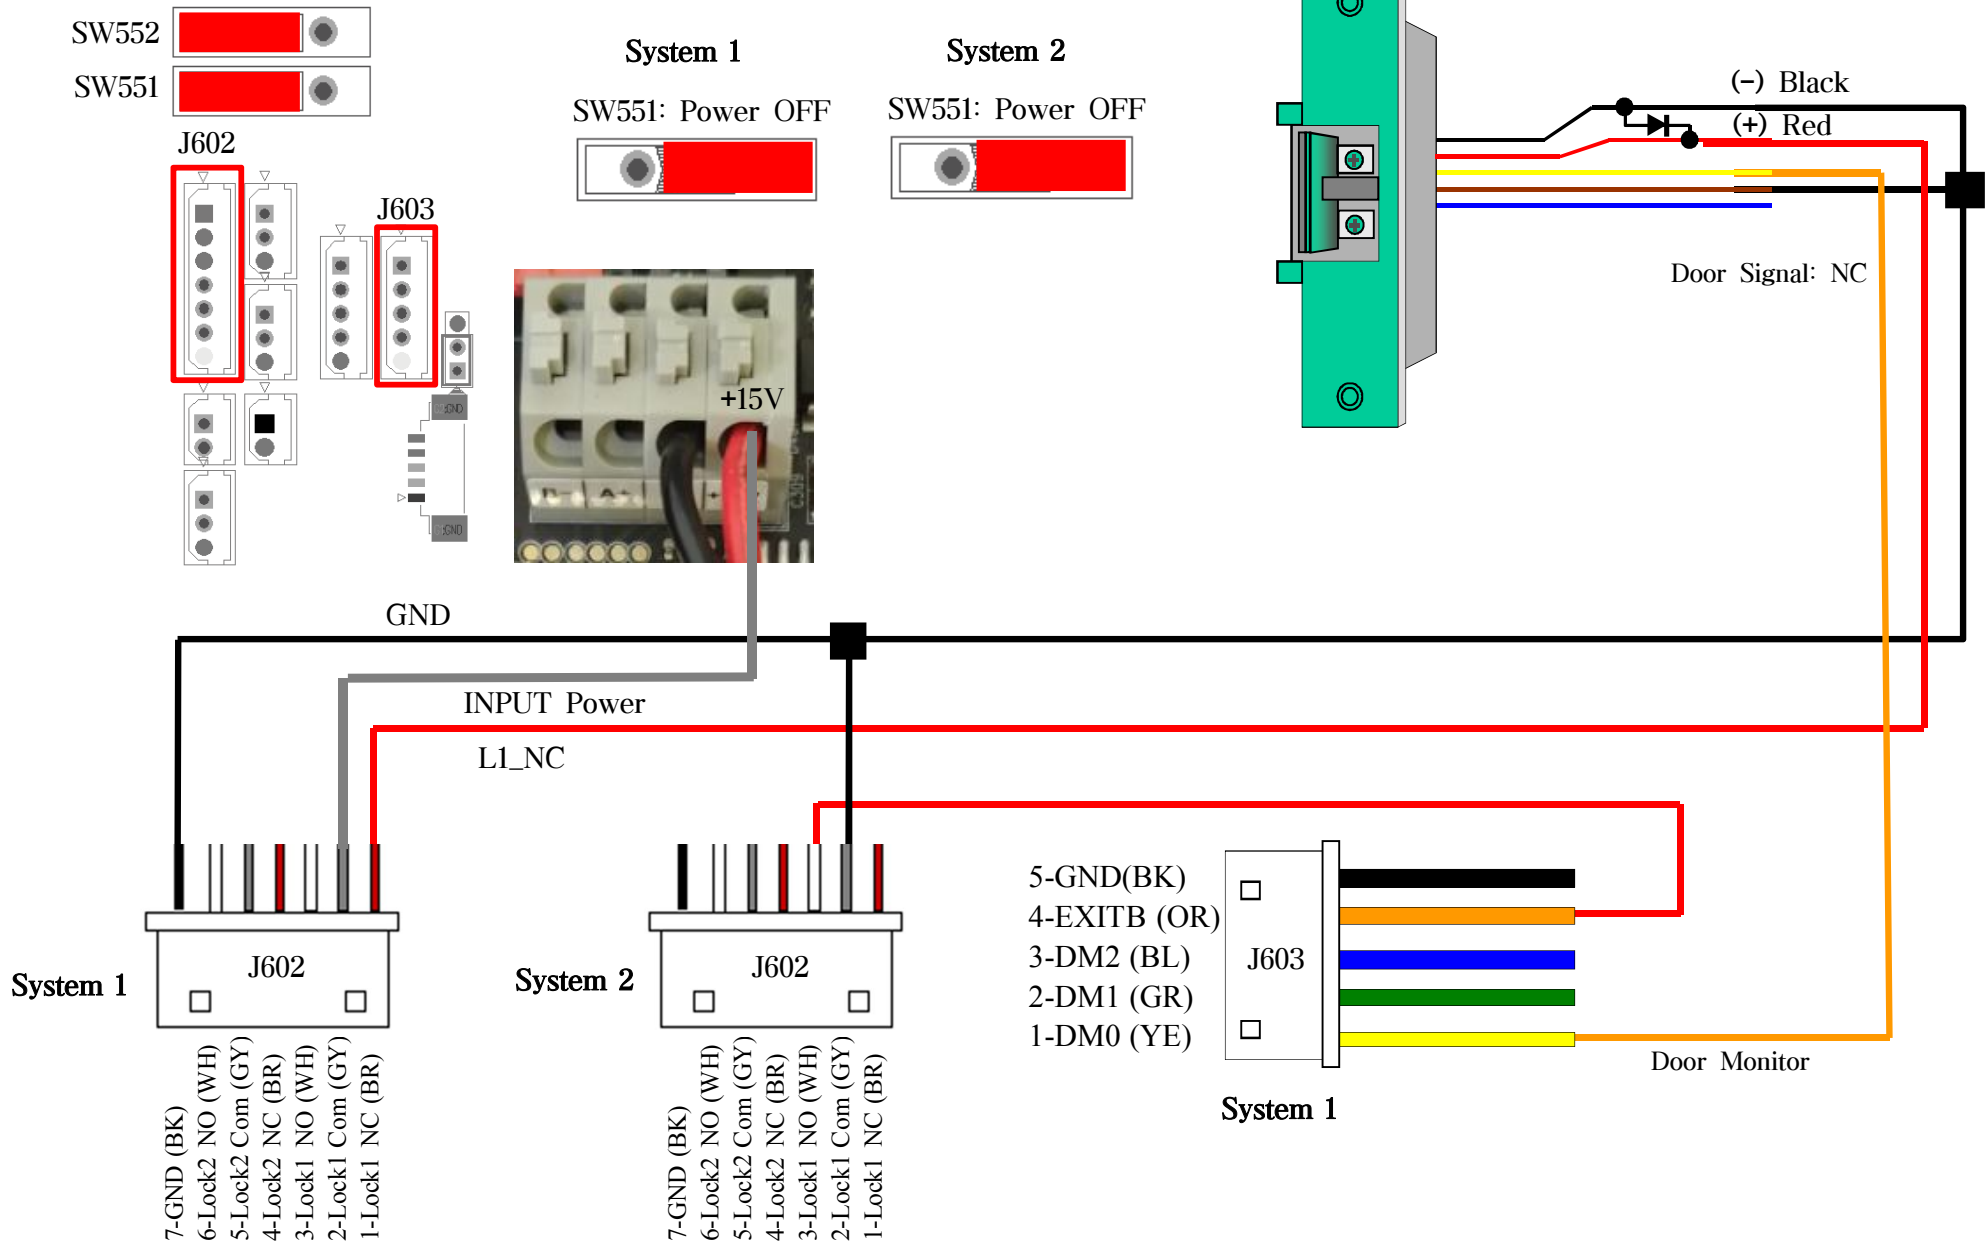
SW552
SW551
J602
J603

System 1
SW551: Power OFF

System 2
SW551: Power OFF

(−) Black
(+) Red

Door Signal: NC

+15V

GND

INPUT Power

L1_NC

System 1
J602
7-GND (BK)
6-Lock2 NO (WH)
5-Lock2 Com (GY)
4-Lock2 NC (BR)
3-Lock1 NO (WH)
2-Lock1 Com (GY)
1-Lock1 NC (BR)

System 2
J602
7-GND (BK)
6-Lock2 NO (WH)
5-Lock2 Com (GY)
4-Lock2 NC (BR)
3-Lock1 NO (WH)
2-Lock1 Com (GY)
1-Lock1 NC (BR)

5-GND(BK)
4-EXITB (OR)
3-DM2 (BL)
2-DM1 (GR)
1-DM0 (YE)
J603
System 1

Door Monitor